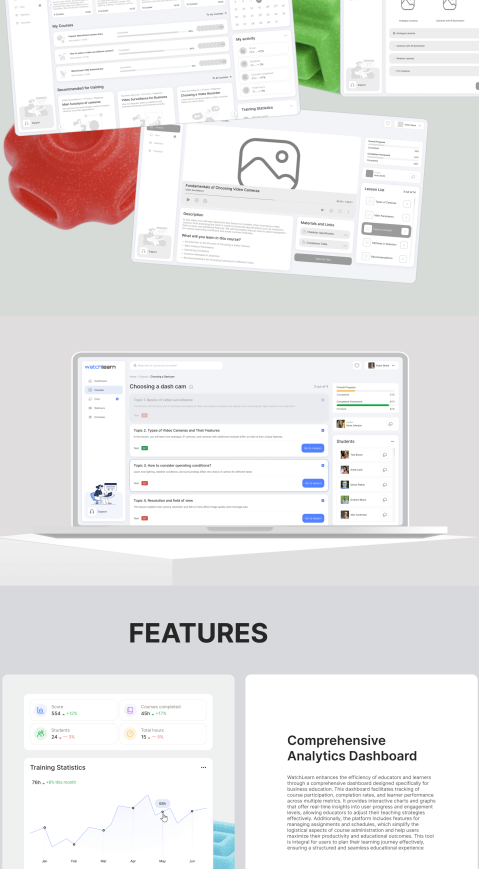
My Courses

Recommended for training

My activity

Training Statistics

Fundamentals of Choosing Video Cameras

Description

What will you learn in this course?

Materials and Links

Lesson List

watchlearn

Choosing a dash cam

Topic 1. Basics of video surveillance

Topic 2. Types of Video Cameras and Their Features

Topic 3. How to consider operating conditions?

Topic 4. Resolution and field of view

Overall Progress

Students

Support

FEATURES

Score
554 ↑ +12%

Courses completed
45h ↑ +17%

Students
24 ↓ -5%

Total hours
15 ↓ -5%

Training Statistics

76h ↑ +8% this month

Jan Feb Mar Apr May Jun

Comprehensive Analytics Dashboard

WatchLearn enhances the efficiency of educators and learners through a comprehensive dashboard designed specifically for business education. This dashboard facilitates tracking of course participation, completion rates, and learner performance across multiple metrics. It provides interactive charts and graphs that offer real-time insights into user progress and engagement levels, allowing educators to adjust their teaching strategies effectively. Additionally, the platform includes features for managing assignments and schedules, which simplify the logistical aspects of course administration and help users maximize their productivity and educational outcomes. This tool is integral for users to plan their learning journey effectively, ensuring a structured and seamless educational experience.